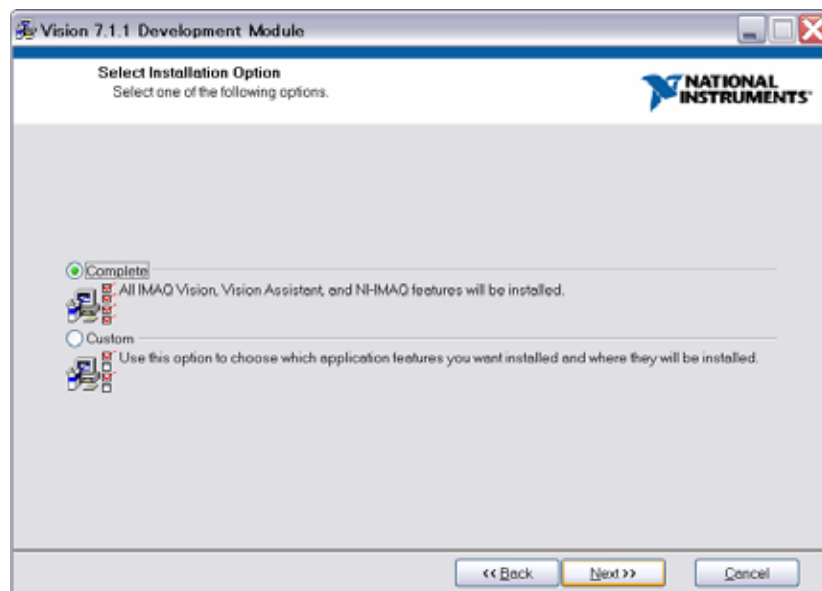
Vision 7.1.1 Development Module

Select Installation Option
Select one of the following options.

NATIONAL INSTRUMENTS

Complete
All IMAQ Vision, Vision Assistant, and NI-IMAQ features will be installed.

Custom
Use this option to choose which application features you want installed and where they will be installed.

<< Back
Next >>
Cancel